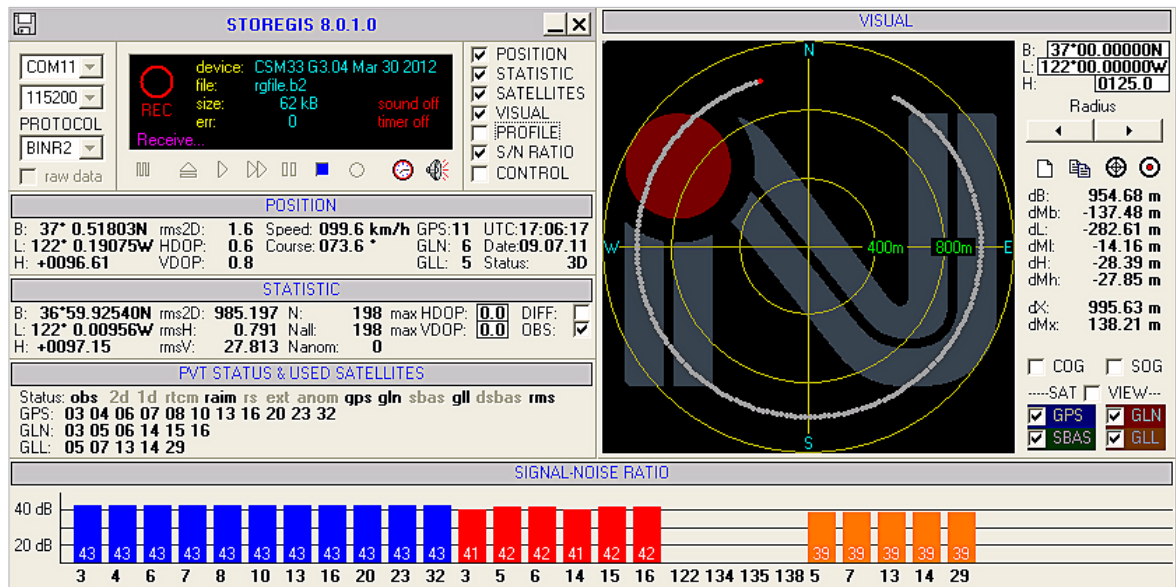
STOREGIS 8.0.1.0

COM11
115200
PROTOCOL
BINR2
raw data

REC
device: CSM33 G3.04 Mar 30 2012
file: rgfile.b2
size: 62 kB
err: 0
sound off
timer off
Receive...

POSITION
STATISTIC
SATELLITES
VISUAL
PROFILE
S/N RATIO
CONTROL

POSITION

B: 37° 0.51803N rms2D: 1.6 Speed: 099.6 km/h GPS:11 UTC:17:06:17
L: 122° 0.19075W HDOP: 0.6 Course: 073.6 ° GLN: 6 Date:09.07.11
H: +0096.61 VDOP: 0.8 GLL: 5 Status: 3D

STATISTIC

B: 36°59.92540N rms2D: 985.197 N: 198 max HDOP: 0.0 DIFF:
L: 122° 0.00956W rmsH: 0.791 Nall: 198 max VDOP: 0.0 OBS:
H: +0097.15 rmsV: 27.813 Nanom: 0

PVT STATUS & USED SATELLITES

Status: obs 2d 1d rtcm raim rs ext anom gps gln sbas gll dsbas rms
GPS: 03 04 06 07 08 10 13 16 20 23 32
GLN: 03 05 06 14 15 16
GLL: 05 07 13 14 29

VISUAL

N
W
E
S
400m
800m

B: 37°00.00000N
L: 122°00.00000W
H: 0125.0
Radius

dB: 954.68 m
dMb: -137.48 m
dL: -282.61 m
dMl: -14.16 m
dH: -28.39 m
dMh: -27.85 m

dX: 995.63 m
dMx: 138.21 m

COG SOG
----SAT VIEW----
GPS GLN
SBAS GLL

SIGNAL-NOISE RATIO

40 dB
20 dB
43 43 43 43 43 43 43 43 43 43 43 41 42 42 41 42 42 39 39 39 39 39
3 4 6 7 8 10 13 16 20 23 32 3 5 6 14 15 16 122 134 135 138 5 7 13 14 29